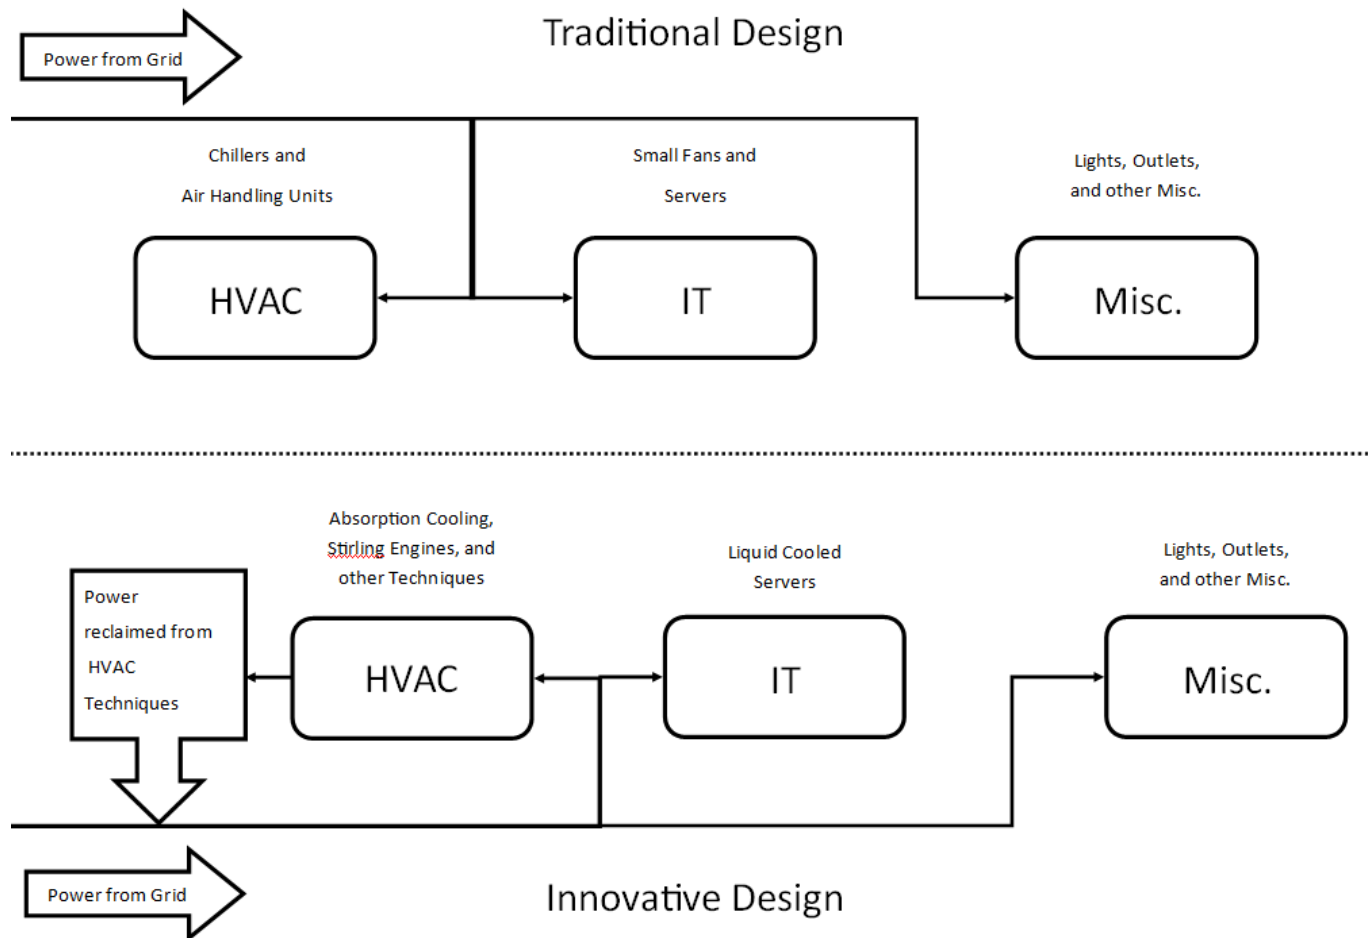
Power from Grid

Traditional Design

Chillers and Air Handling Units

Small Fans and Servers

Lights, Outlets, and other Misc.

HVAC

IT

Misc.

Absorption Cooling, Stirling Engines, and other Techniques

Liquid Cooled Servers

Lights, Outlets, and other Misc.

Power reclaimed from HVAC Techniques

HVAC

IT

Misc.

Power from Grid

Innovative Design